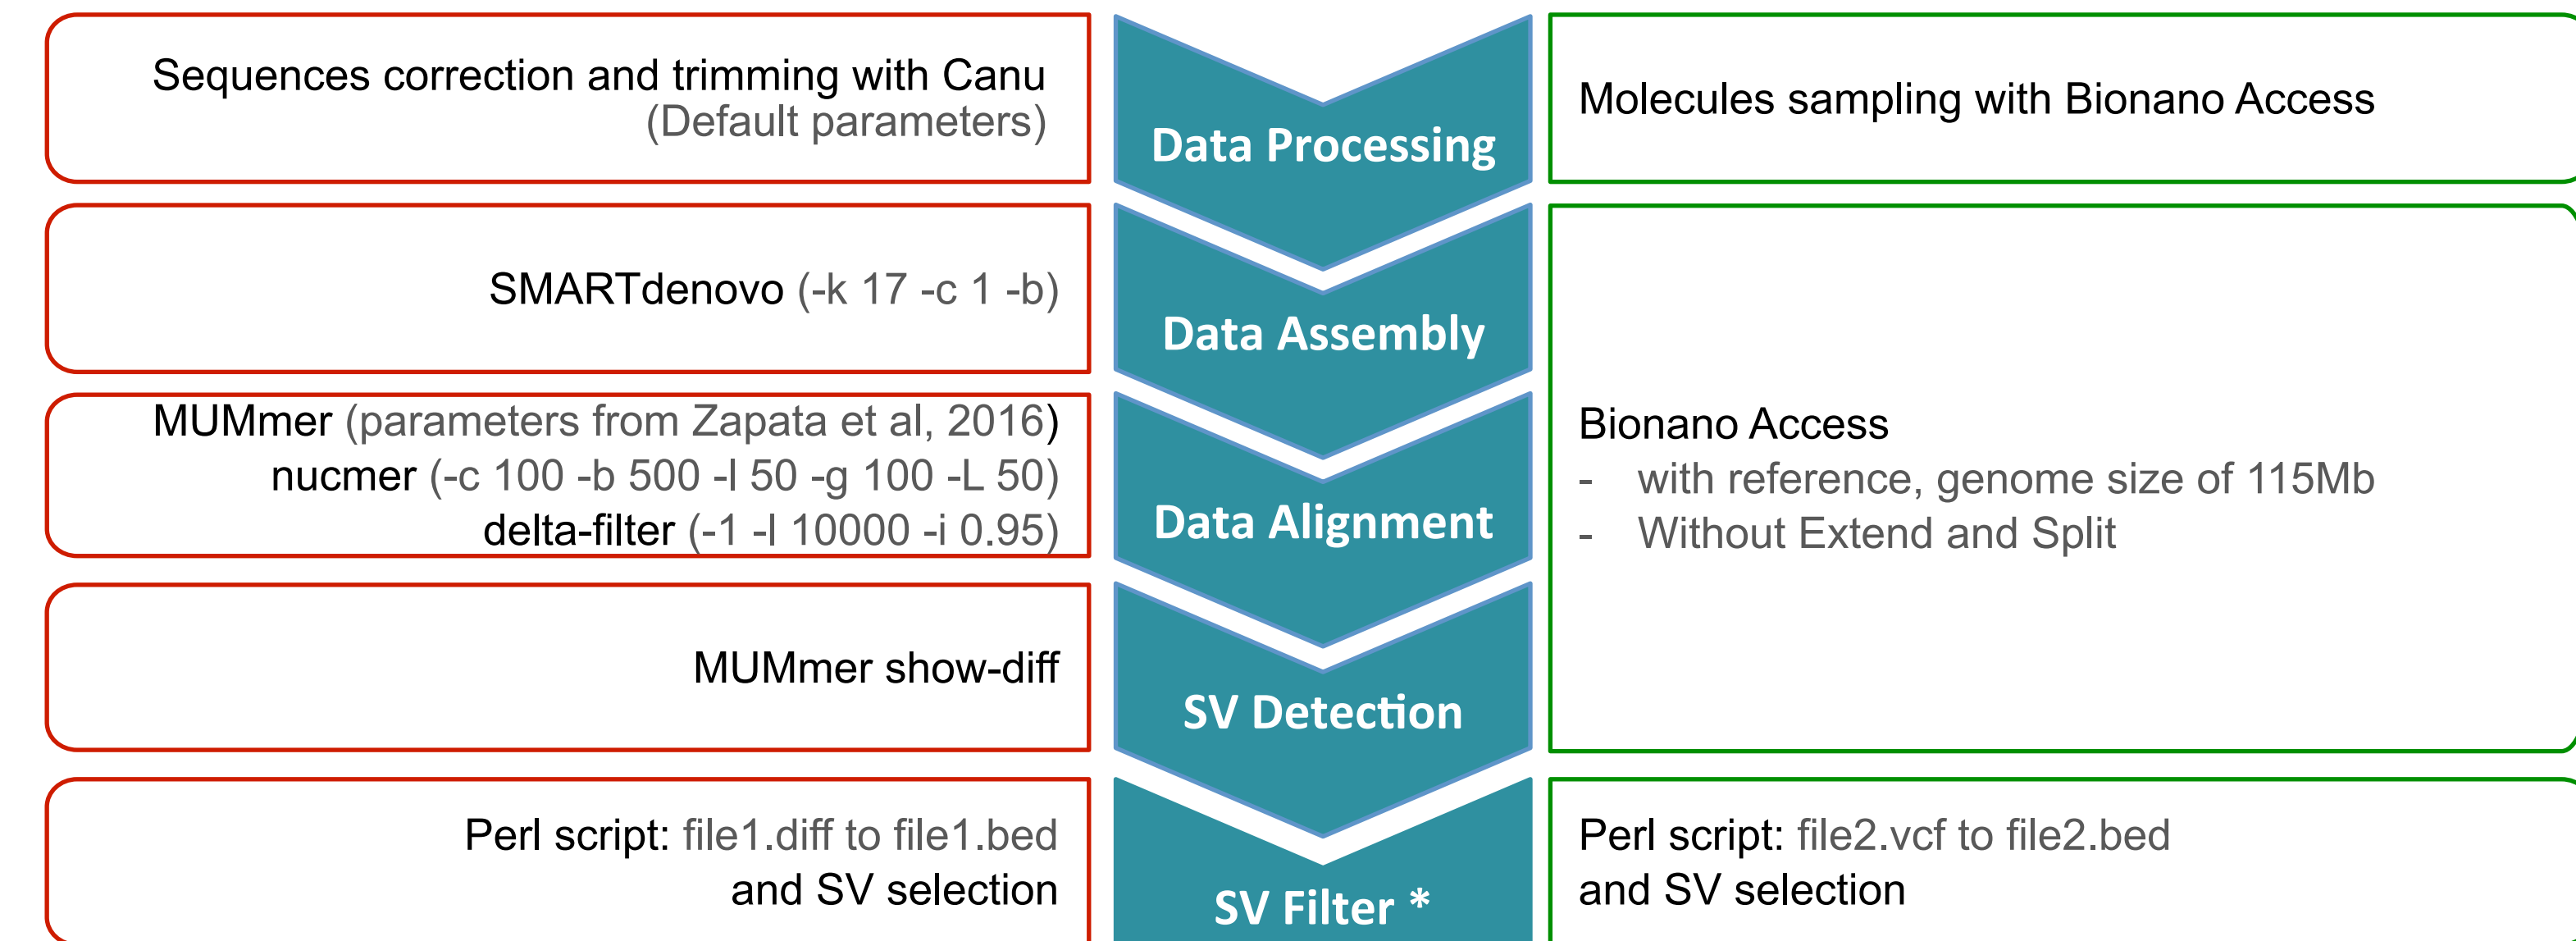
Sequences correction and trimming with Canu
(Default parameters)

Data Processing

Molecules sampling with Bionano Access

SMARTdenovo (-k 17 -c 1 -b)

Data Assembly

MUMmer (parameters from Zapata et al, 2016)
nucmer (-c 100 -b 500 -l 50 -g 100 -L 50)
delta-filter (-1 -l 10000 -i 0.95)

Data Alignment

Bionano Access
- with reference, genome size of 115Mb
- Without Extend and Split

MUMmer show-diff

SV Detection

Perl script: file1.diff to file1.bed
and SV selection

SV Filter *

Perl script: file2.vcf to file2.bed
and SV selection